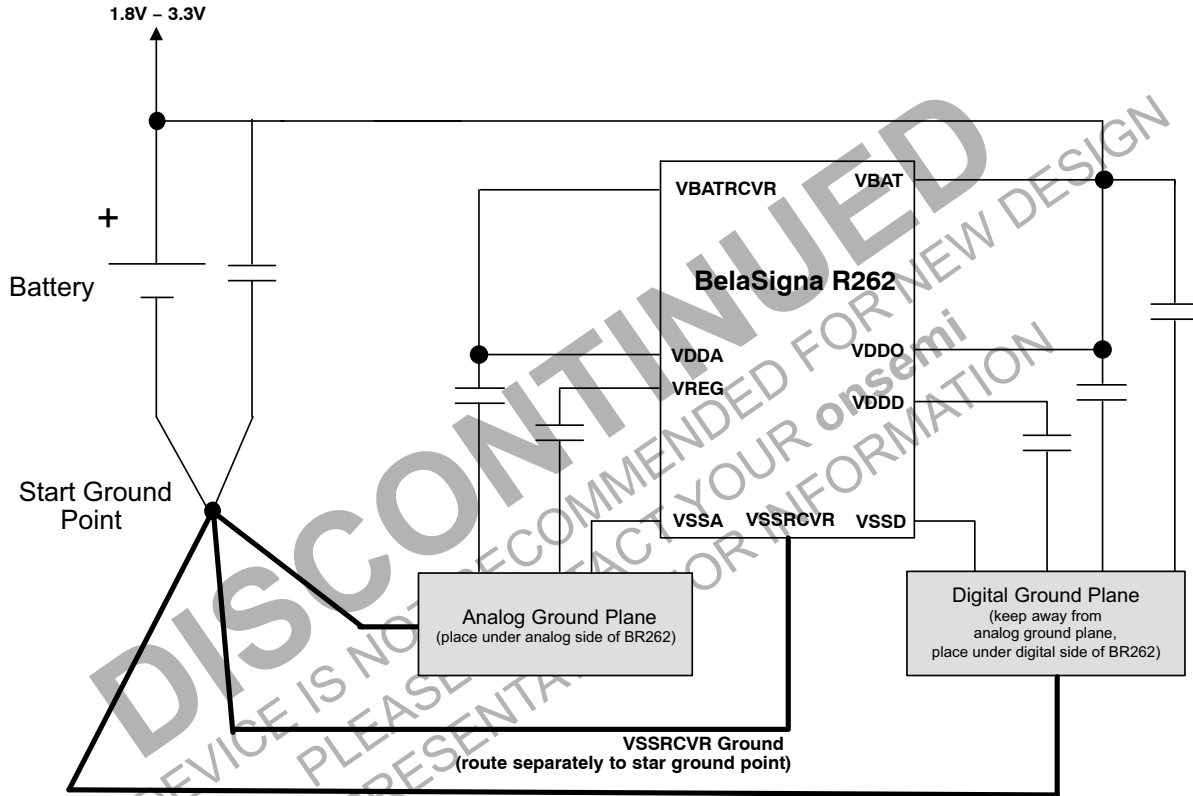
1.8V – 3.3V

+

Battery

VBATRCVR

VBAT

BelaSigna R262

VDDA

VDDO

VREG

VDDD

Start Ground Point

VSSA

VSSRCVR

VSSD

Analog Ground Plane
(place under analog side of BR262)

Digital Ground Plane
(keep away from analog ground plane, place under digital side of BR262)

VSSRCVR Ground
(route separately to star ground point)

DISCONTINUED

DEVICE IS NOT RECOMMENDED FOR NEW DESIGN
PLEASE CONTACT YOUR onsemi
REPRESENTATIVE FOR INFORMATION